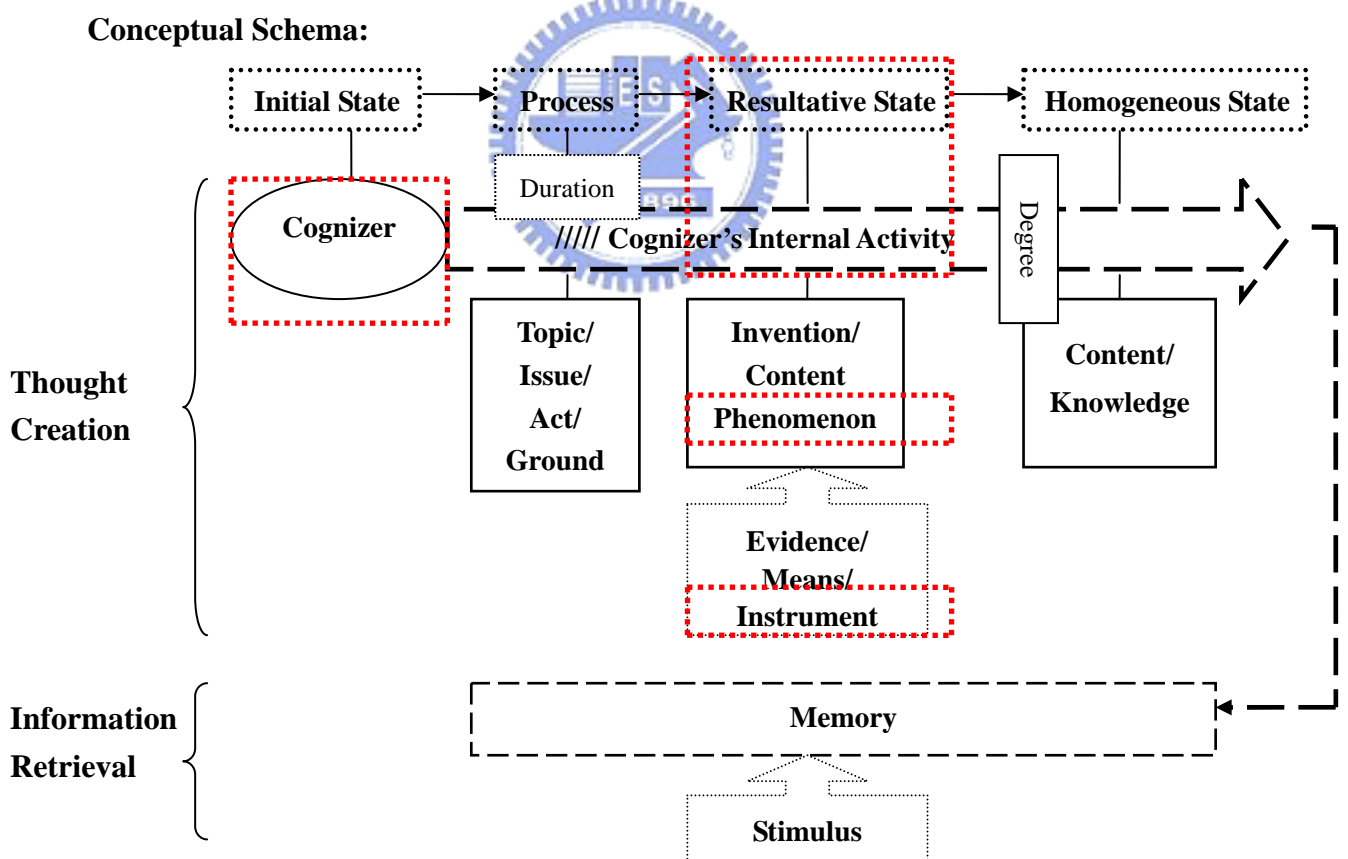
Conceptual Schema:

Initial State

Process

Resultative State

Homogeneous State

Duration

Cognizer

///// Cognizer's Internal Activity

Degree

Thought Creation

Topic/ Issue/ Act/ Ground

Invention/ Content Phenomenon

Content/ Knowledge

Evidence/ Means/ Instrument

Information Retrieval

Memory

Stimulus